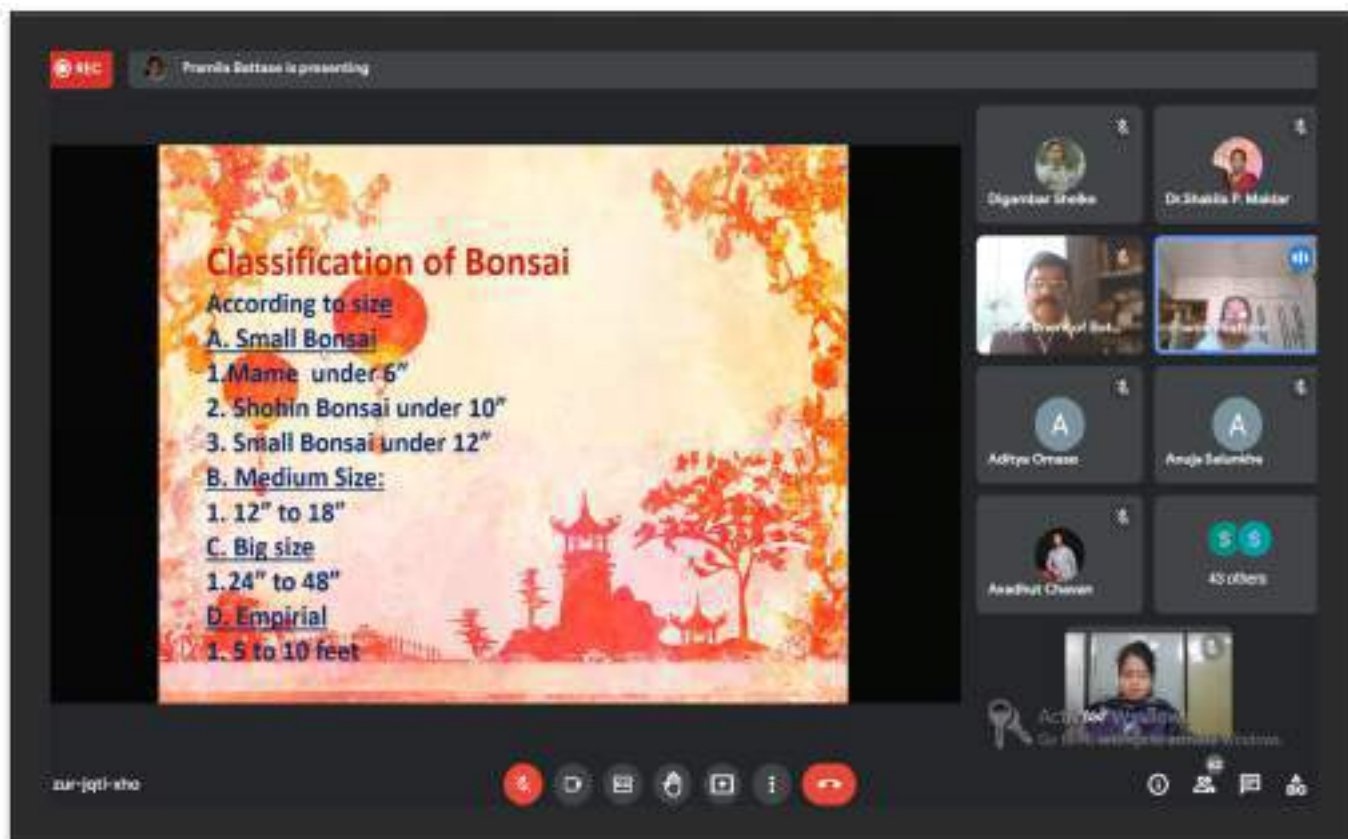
REC

Pramila Battase is presenting

Classification of Bonsai

According to size

A. Small Bonsai

1.Mame under 6"

2. Shohin Bonsai under 10"

3. Small Bonsai under 12"

B. Medium Size:

1. 12" to 18"

C. Big size

1.24" to 48"

D. Empirial

1. 5 to 10 feet

Digambar Shelke

Dr.Shakila P. Maldar

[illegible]

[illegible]

Aditya Omase

Anuja Salunkhe

Avadhut Chavan

45 others

Activate Windows

Go to Settings to activate Windows.

zur-jqti-xho

62

80